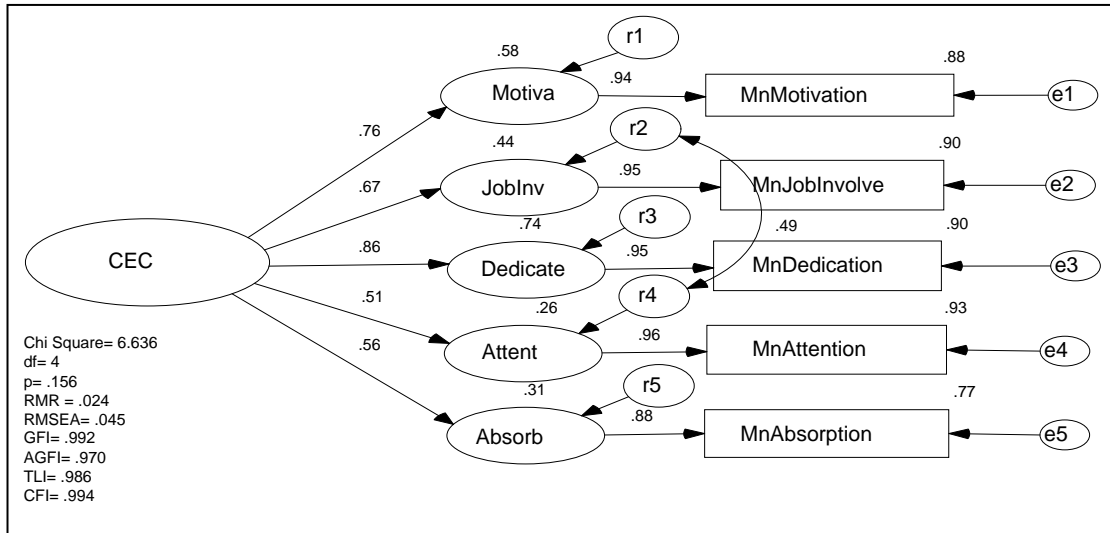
.58
r1
.88
.94
Motiva
MnMotivation
e1
.76
r2
.44
.90
.95
.67
JobInv
MnJobInvolve
e2
r3
.74
.49
.90
.86
.95
CEC
Dedicate
MnDedication
e3
.51
r4
.26
.93
Chi Square= 6.636
df= 4
p= .156
RMR = .024
RMSEA= .045
GFI= .992
AGFI= .970
TLI= .986
CFI= .994
.56
.96
Attent
MnAttention
e4
.31
r5
.77
.88
Absorb
MnAbsorption
e5